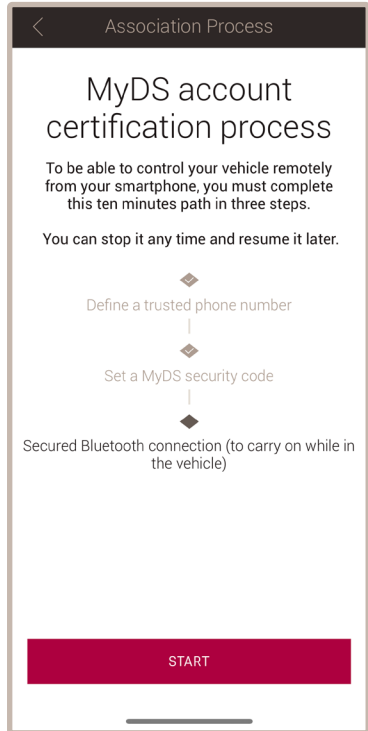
Association Process

MyDS account certification process

To be able to control your vehicle remotely from your smartphone, you must complete this ten minutes path in three steps.

You can stop it any time and resume it later.

Define a trusted phone number

Set a MyDS security code

Secured Bluetooth connection (to carry on while in the vehicle)

START